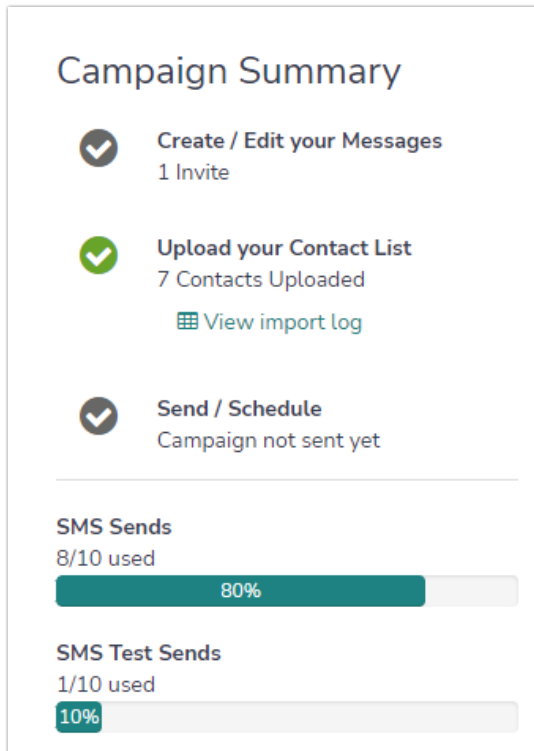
Campaign Summary

Create / Edit your Messages
1 Invite

Upload your Contact List
7 Contacts Uploaded
View import log

Send / Schedule
Campaign not sent yet

SMS Sends
8/10 used
80%

SMS Test Sends
1/10 used
10%